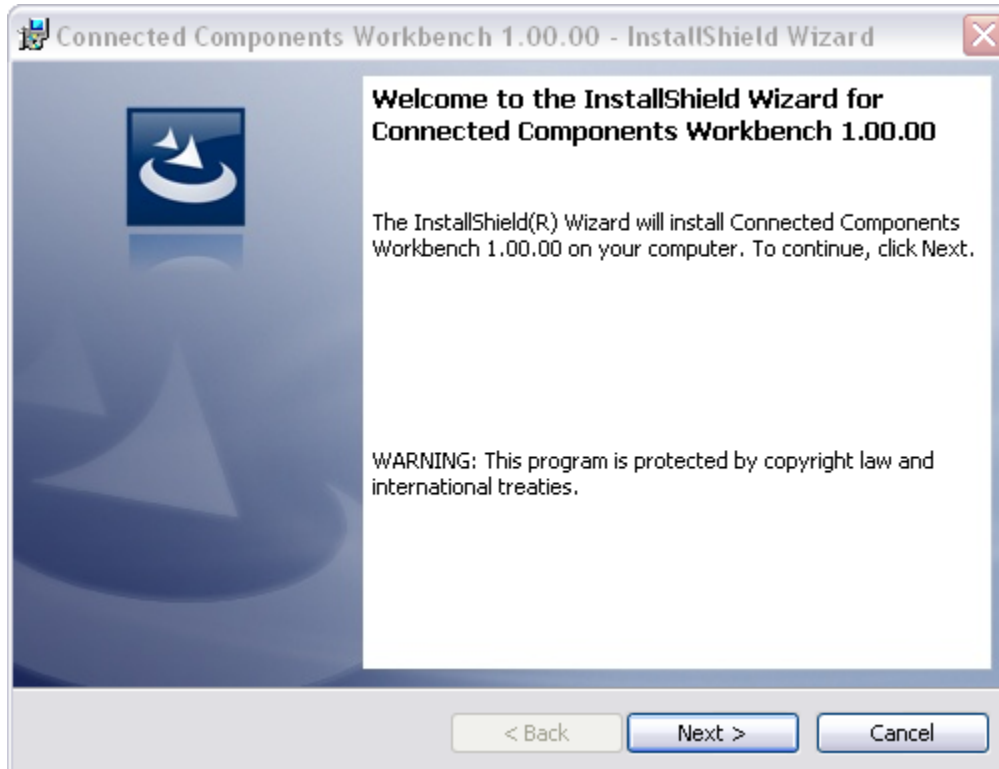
Connected Components Workbench 1.00.00 - InstallShield Wizard

Welcome to the InstallShield Wizard for Connected Components Workbench 1.00.00

The InstallShield(R) Wizard will install Connected Components Workbench 1.00.00 on your computer. To continue, click Next.

WARNING: This program is protected by copyright law and international treaties.

< Back

Next >

Cancel